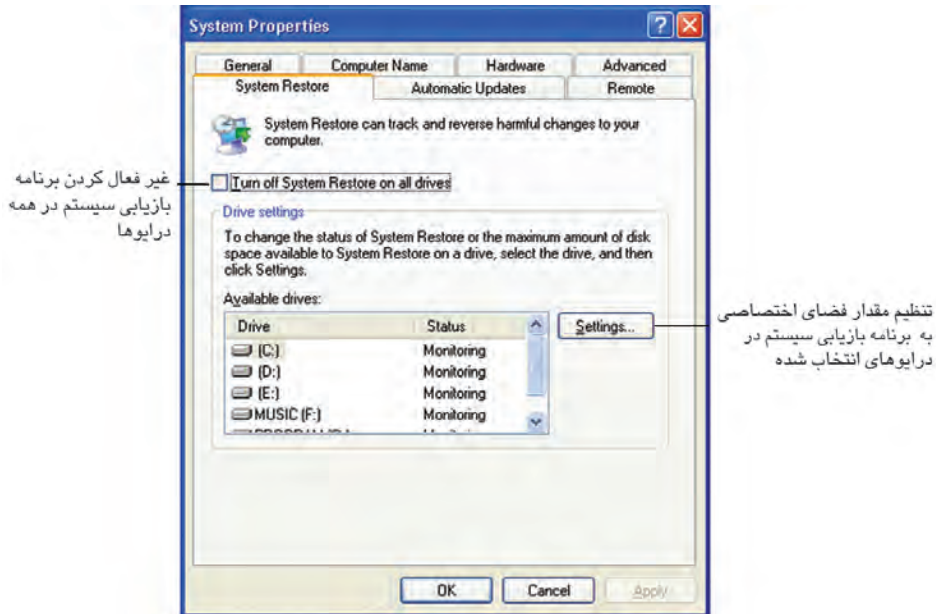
System Properties

General | Computer Name | Hardware | Advanced
System Restore | Automatic Updates | Remote

System Restore can track and reverse harmful changes to your computer.

غیر فعال کردن برنامه بازیابی سیستم در همه درایوها

Turn off System Restore on all drives

Drive settings
To change the status of System Restore or the maximum amount of disk space available to System Restore on a drive, select the drive, and then click Settings.

Available drives:

| Drive | Status |
|---|---|
| (C:) | Monitoring |
| (D:) | Monitoring |
| (E:) | Monitoring |
| MUSIC (F:) | Monitoring |
| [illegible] | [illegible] |

Settings...

تنظیم مقدار فضای اختصاصی به برنامه بازیابی سیستم در درایوهای انتخاب شده

OK
Cancel
Apply